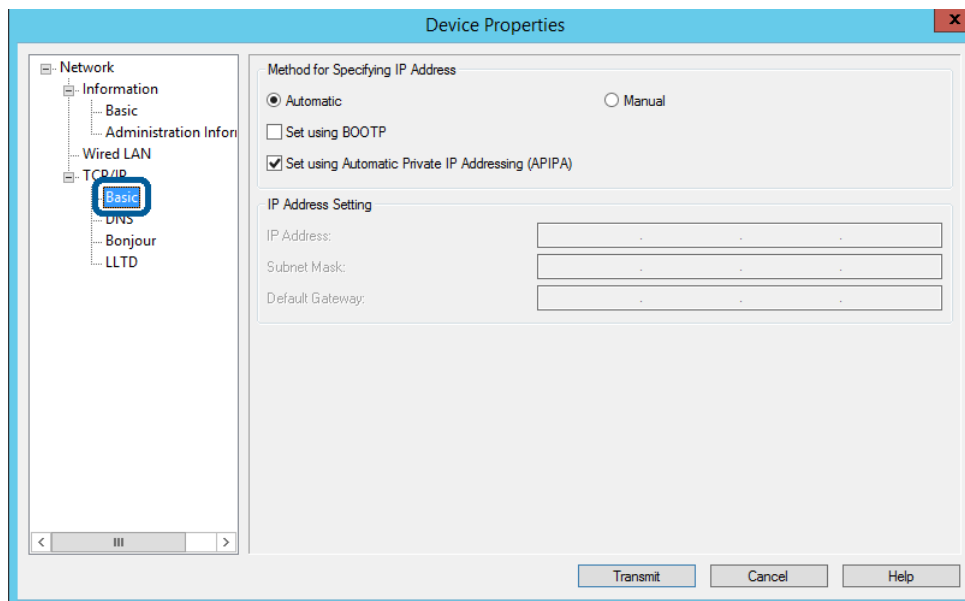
Device Properties

Network
Information
Basic
Administration Inforı
Wired LAN
TCP/IP
Basic
DNS
Bonjour
LLTD

Method for Specifying IP Address
Automatic
Manual
Set using BOOTP
Set using Automatic Private IP Addressing (APIPA)

IP Address Setting
IP Address:
Subnet Mask:
Default Gateway:

Transmit
Cancel
Help